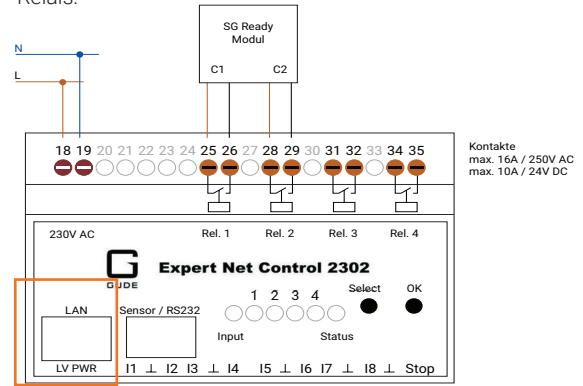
Relais:

SG Ready Modul

C1 C2

N

L

18 19 20 21 22 23 24 25 26 27 28 29 30 31 32 33 34 35

Kontakte
max. 16A / 250V AC
max. 10A / 24V DC

230V AC

Rel. 1 Rel. 2 Rel. 3 Rel. 4

G GUDE

Expert Net Control 2302

1 2 3 4

Select OK

LAN

Sensor / RS232

Input Status

LV PWR

I1 ⊥ I2 I3 ⊥ I4 I5 ⊥ I6 I7 ⊥ I8 ⊥ Stop